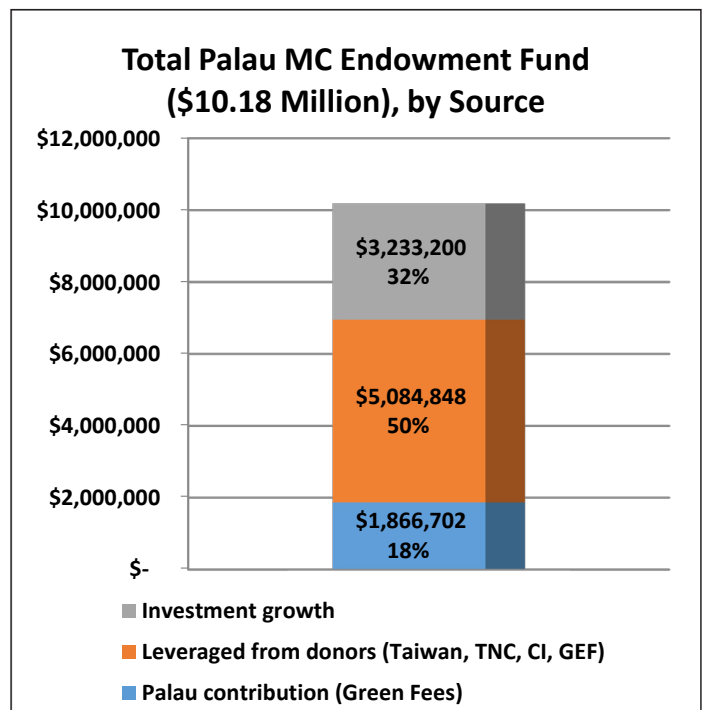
Total Palau MC Endowment Fund ($10.18 Million), by Source

$12,000,000
$10,000,000
$8,000,000
$6,000,000
$4,000,000
$2,000,000
$-

$3,233,200
32%

$5,084,848
50%

$1,866,702
18%

Investment growth
Leveraged from donors (Taiwan, TNC, CI, GEF)
Palau contribution (Green Fees)